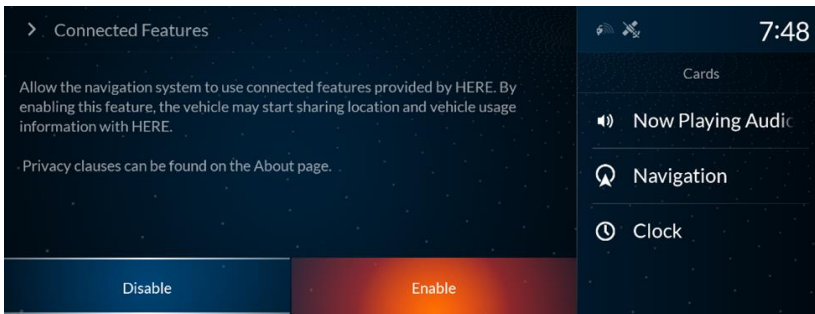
> Connected Features

Allow the navigation system to use connected features provided by HERE. By enabling this feature, the vehicle may start sharing location and vehicle usage information with HERE.

Privacy clauses can be found on the About page.

Disable

Enable

7:48

Cards

Now Playing Audio

Navigation

Clock